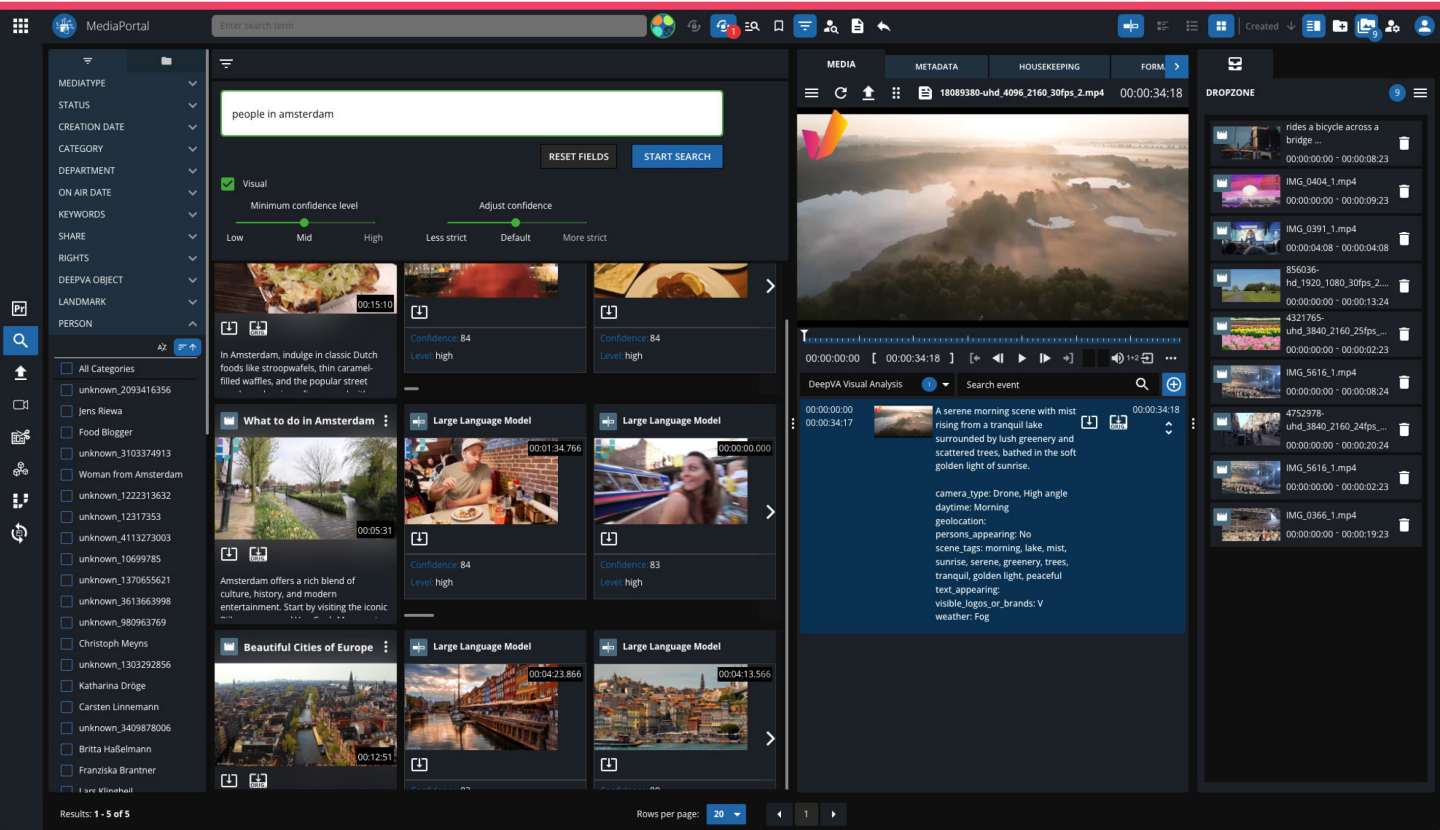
MediaPortal
Enter search term
1
Created
9

MEDIATYPE
STATUS
CREATION DATE
CATEGORY
DEPARTMENT
ON AIR DATE
KEYWORDS
SHARE
RIGHTS
DEEPVA OBJECT
LANDMARK
PERSON
All Categories
unknown_2093416356
Jens Riewa
Food Blogger
unknown_3103374913
Woman from Amsterdam
unknown_1222313632
unknown_12117353
unknown_4113273003
unknown_10699785
unknown_1370655621
unknown_3613663998
unknown_980963769
Christoph Meyns
unknown_1303292856
Katharina Dröge
Carsten Linnemann
unknown_3409878006
Britta Haßelmann
Franziska Brantner
Lars Klingbeil

people in amsterdam
RESET FIELDS
START SEARCH
Visual
Minimum confidence level
Low
Mid
High
Adjust confidence
Less strict
Default
More strict

00:15:10
In Amsterdam, indulge in classic Dutch foods like stroopwafels, thin caramel-filled waffles, and the popular street
Confidence: 84
Level: high
Confidence: 84
Level: high

What to do in Amsterdam
00:05:31
Amsterdam offers a rich blend of culture, history, and modern entertainment. Start by visiting the iconic
Large Language Model
00:01:34.766
Confidence: 84
Level: high
Large Language Model
00:00:00.000
Confidence: 83
Level: high

Beautiful Cities of Europe
00:12:51
Large Language Model
00:04:23.866
Large Language Model
00:04:13.566

Results: 1 - 5 of 5
Rows per page: 20
1

MEDIA
METADATA
HOUSEKEEPING
FORM.
18089380-uhd_4096_2160_30fps_2.mp4
00:00:34:18
00:00:00:00
00:00:34:18
DeepVA Visual Analysis
1
Search event
00:00:00:00
00:00:34:17
A serene morning scene with mist rising from a tranquil lake surrounded by lush greenery and scattered trees, bathed in the soft golden light of sunrise.

camera_type: Drone, High angle
daytime: Morning
geolocation:
persons_appearing: No
scene_tags: morning, lake, mist, sunrise, serene, greenery, trees, tranquil, golden light, peaceful
text_appearing:
visible_logos_or_brands: V
weather: Fog
00:00:34:18

DROPZONE
9
rides a bicycle across a bridge ...
00:00:00:00 - 00:00:08:23
IMG_0404_1.mp4
00:00:00:00 - 00:00:09:23
IMG_0391_1.mp4
00:00:04:08 - 00:00:04:08
856036-hd_1920_1080_30fps_2....
00:00:00:00 - 00:00:13:24
4321765-uhd_3840_2160_25fps_...
00:00:00:00 - 00:00:02:23
IMG_5616_1.mp4
00:00:00:00 - 00:00:08:24
4752978-uhd_3840_2160_24fps_...
00:00:00:00 - 00:00:20:24
IMG_5616_1.mp4
00:00:00:00 - 00:00:02:23
IMG_0366_1.mp4
00:00:00:00 - 00:00:19:23